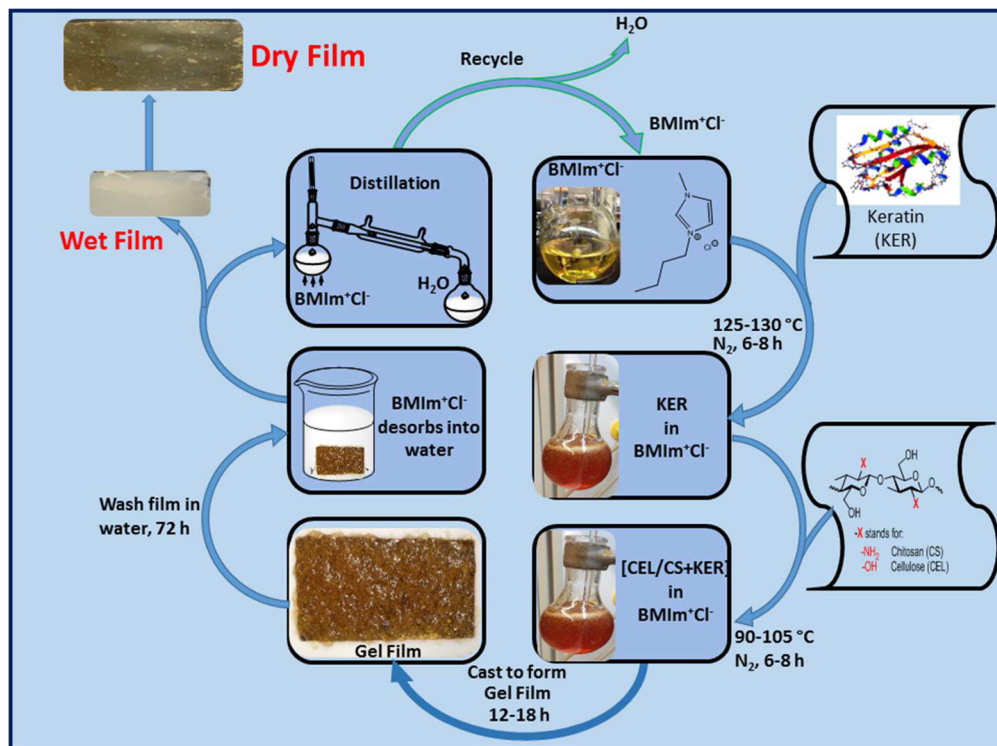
Dry Film

Recycle

$H_2O$

$BMIm^+Cl^-$

Distillation

$BMIm^+Cl^-$

$BMIm^+Cl^-$

$H_2O$

Wet Film

Keratin (KER)

125-130 °C $N_2$, 6-8 h

$BMIm^+Cl^-$ desorbs into water

KER in $BMIm^+Cl^-$

Wash film in water, 72 h

-X stands for:
$-NH_2$ Chitosan (CS)
-OH Cellulose (CEL)

X

X

[CEL/CS+KER] in $BMIm^+Cl^-$

Gel Film

90-105 °C $N_2$, 6-8 h

Cast to form Gel Film 12-18 h